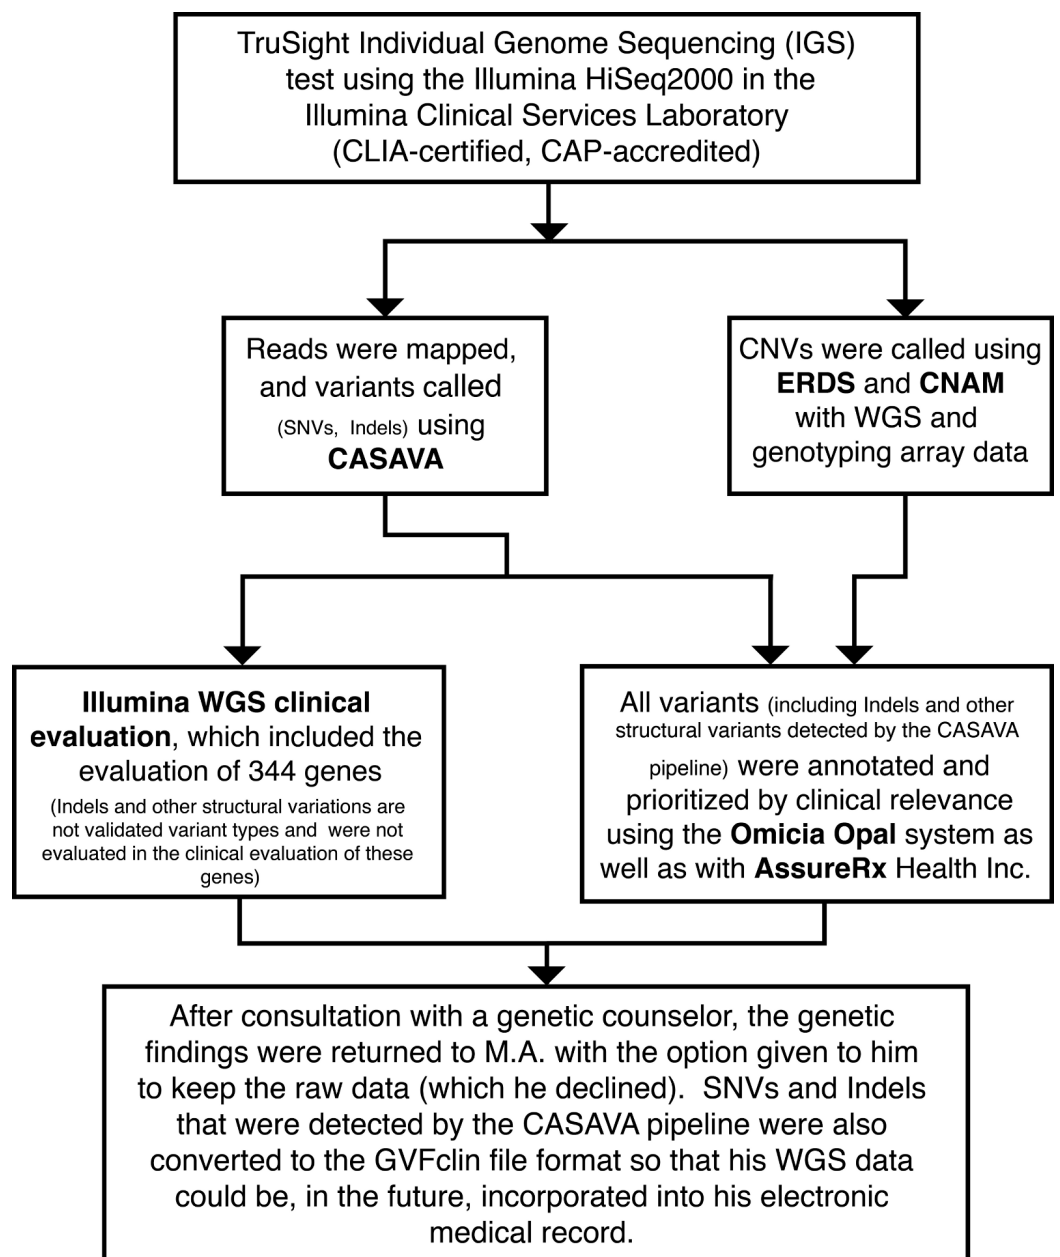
TruSight Individual Genome Sequencing (IGS) test using the Illumina HiSeq2000 in the Illumina Clinical Services Laboratory (CLIA-certified, CAP-accredited)

Reads were mapped, and variants called (SNVs, Indels) using **CASAVA**

CNVs were called using **ERDS** and **CNAM** with WGS and genotyping array data

**Illumina WGS clinical evaluation**, which included the evaluation of 344 genes (Indels and other structural variations are not validated variant types and were not evaluated in the clinical evaluation of these genes)

All variants (including Indels and other structural variants detected by the CASAVA pipeline) were annotated and prioritized by clinical relevance using the **Omicia Opal** system as well as with **AssureRx** Health Inc.

After consultation with a genetic counselor, the genetic findings were returned to M.A. with the option given to him to keep the raw data (which he declined). SNVs and Indels that were detected by the CASAVA pipeline were also converted to the GVFclin file format so that his WGS data could be, in the future, incorporated into his electronic medical record.